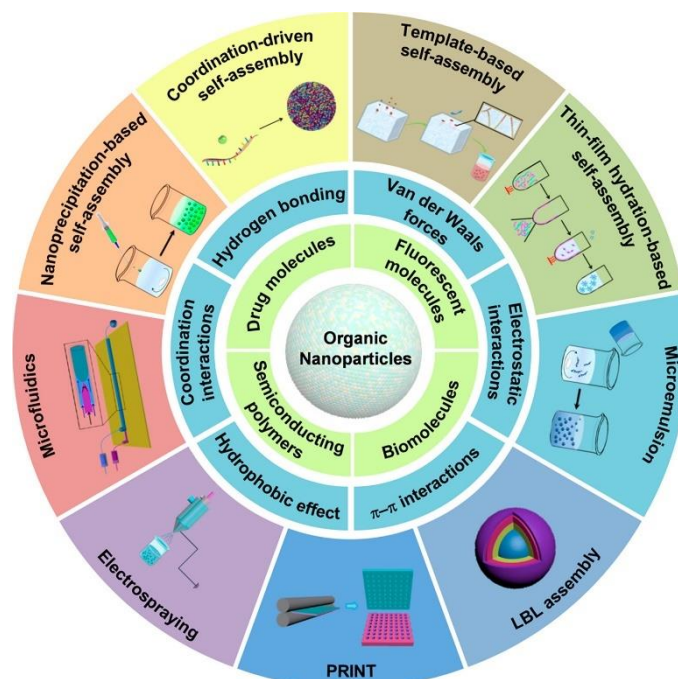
Coordination-driven self-assembly

Template-based self-assembly

Thin-film hydration-based self-assembly

Microemulsion

LBL assembly

PRINT

Electrospraying

Microfluidics

Nanoprecipitation-based self-assembly

Hydrogen bonding

Van der Waals forces

Electrostatic interactions

$\pi$–$\pi$ interactions

Hydrophobic effect

Coordination interactions

Drug molecules

Fluorescent molecules

Biomolecules

Semiconducting polymers

Organic Nanoparticles